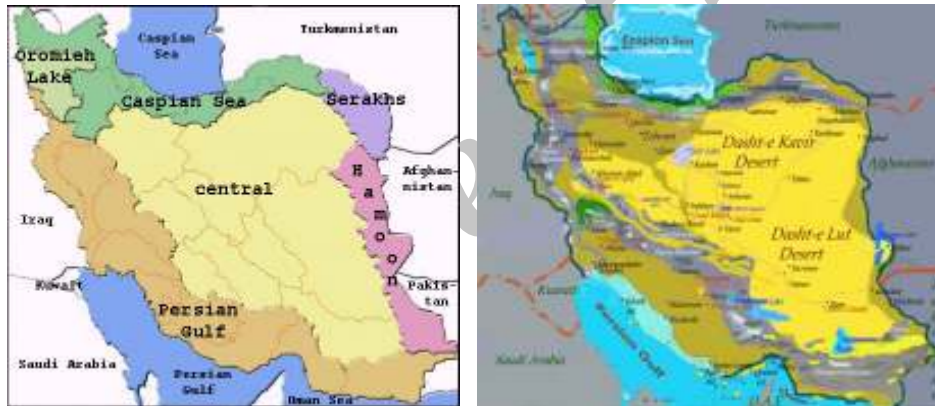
Caspian Sea

Turkmenistan

Oromieh Lake

Caspian Sea

Serakhs

Afghanistan

central

Hamoon

Iraq

Kuwait

Persian Gulf

Pakistan

Saudi Arabia

Persian Gulf

Oman Sea

Caspian Sea

Turkmenistan

Dasht-e Kavir Desert

Afghanistan

Iraq

Dasht-e Lut Desert

Kuwait

Saudi Arabia

Persian Gulf